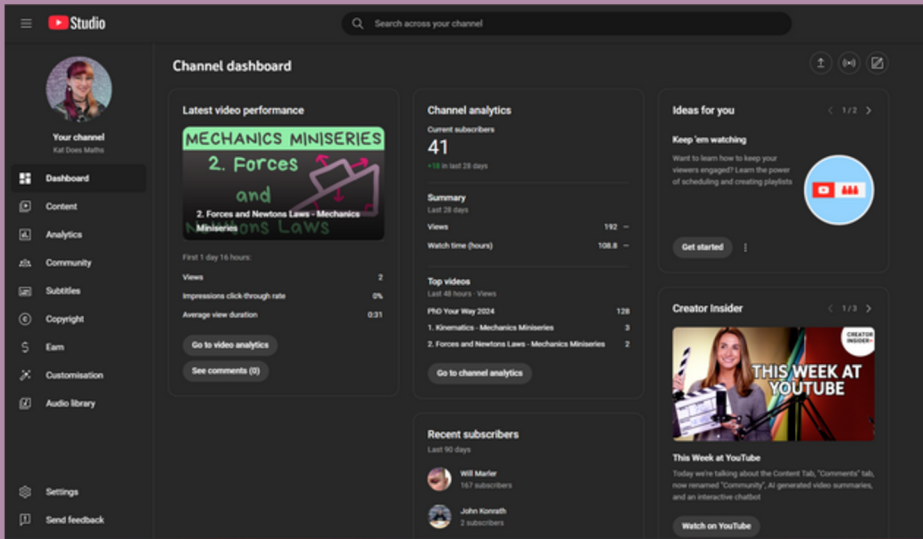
Studio

Search across your channel

Your channel
Kat Does Maths

Dashboard
Content
Analytics
Community
Subtitles
Copyright
Earn
Customisation
Audio library

Settings
Send feedback

Channel dashboard

Latest video performance

MECHANICS MINISERIES
2. Forces
and
N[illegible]ons Laws

2. Forces and Newtons Laws - Mechanics Miniseries

First 1 day 16 hours:

| | |
|---|---|
| Views | 2 |
| Impressions click-through rate | 0% |
| Average view duration | 0:31 |

Go to video analytics
See comments (0)

Channel analytics
Current subscribers
41
+18 in last 28 days

Summary
Last 28 days

| | |
|---|---|
| Views | 192 — |
| Watch time (hours) | 108.8 — |

Top videos
Last 48 hours · Views

| | |
|---|---|
| PhD Your Way 2024 | 128 |
| 1. Kinematics - Mechanics Miniseries | 3 |
| 2. Forces and Newtons Laws - Mechanics Miniseries | 2 |

Go to channel analytics

Recent subscribers
Last 90 days

Will Marler
167 subscribers

John Konrath
2 subscribers

Ideas for you
1 / 2

Keep 'em watching
Want to learn how to keep your viewers engaged? Learn the power of scheduling and creating playlists

Get started

Creator Insider
1 / 3

CREATOR INSIDER
THIS WEEK AT YOUTUBE

This Week at YouTube
Today we're talking about the Content Tab, "Comments" tab, now renamed "Community", AI generated video summaries, and an interactive chatbot

Watch on YouTube